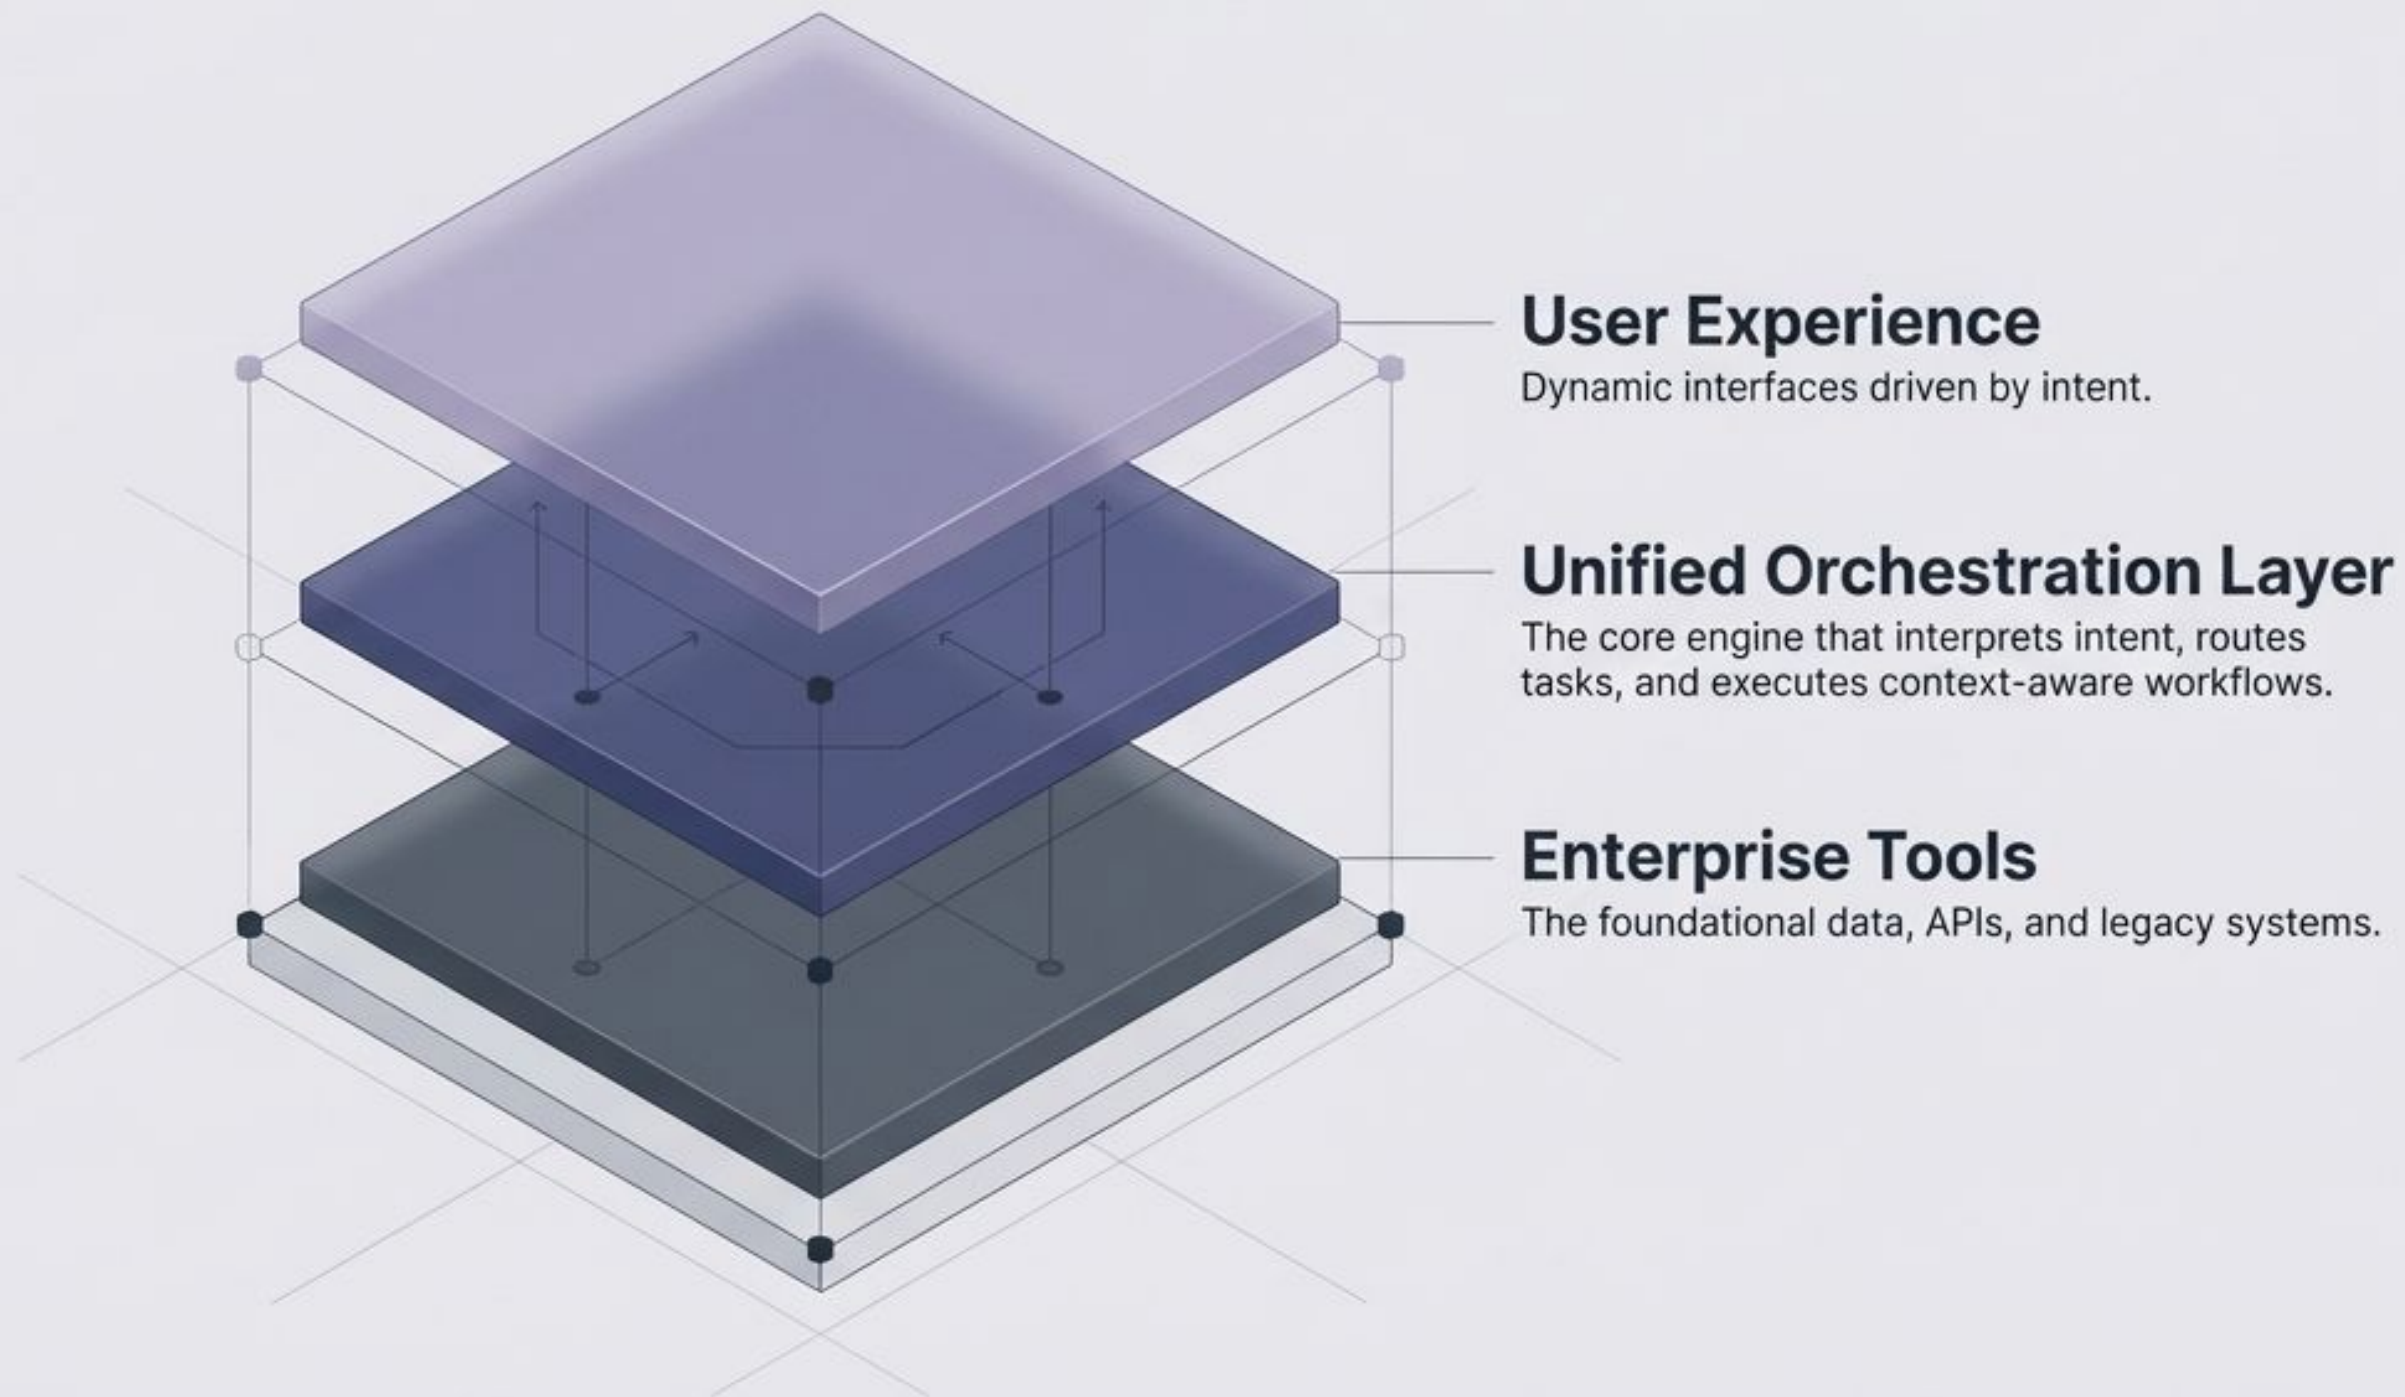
User Experience
Dynamic interfaces driven by intent.

Unified Orchestration Layer
The core engine that interprets intent, routes tasks, and executes context-aware workflows.

Enterprise Tools
The foundational data, APIs, and legacy systems.